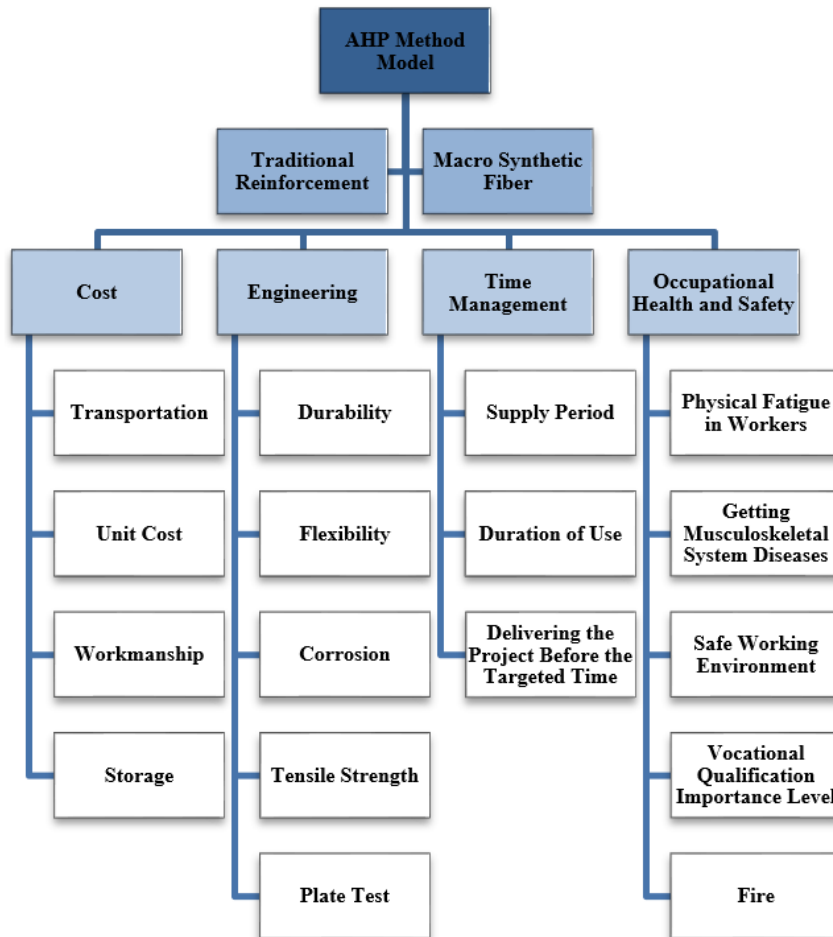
AHP Method Model

Traditional Reinforcement

Macro Synthetic Fiber

Cost

Engineering

Time Management

Occupational Health and Safety

Transportation

Unit Cost

Workmanship

Storage

Durability

Flexibility

Corrosion

Tensile Strength

Plate Test

Supply Period

Duration of Use

Delivering the Project Before the Targeted Time

Physical Fatigue in Workers

Getting Musculoskeletal System Diseases

Safe Working Environment

Vocational Qualification Importance Level

Fire